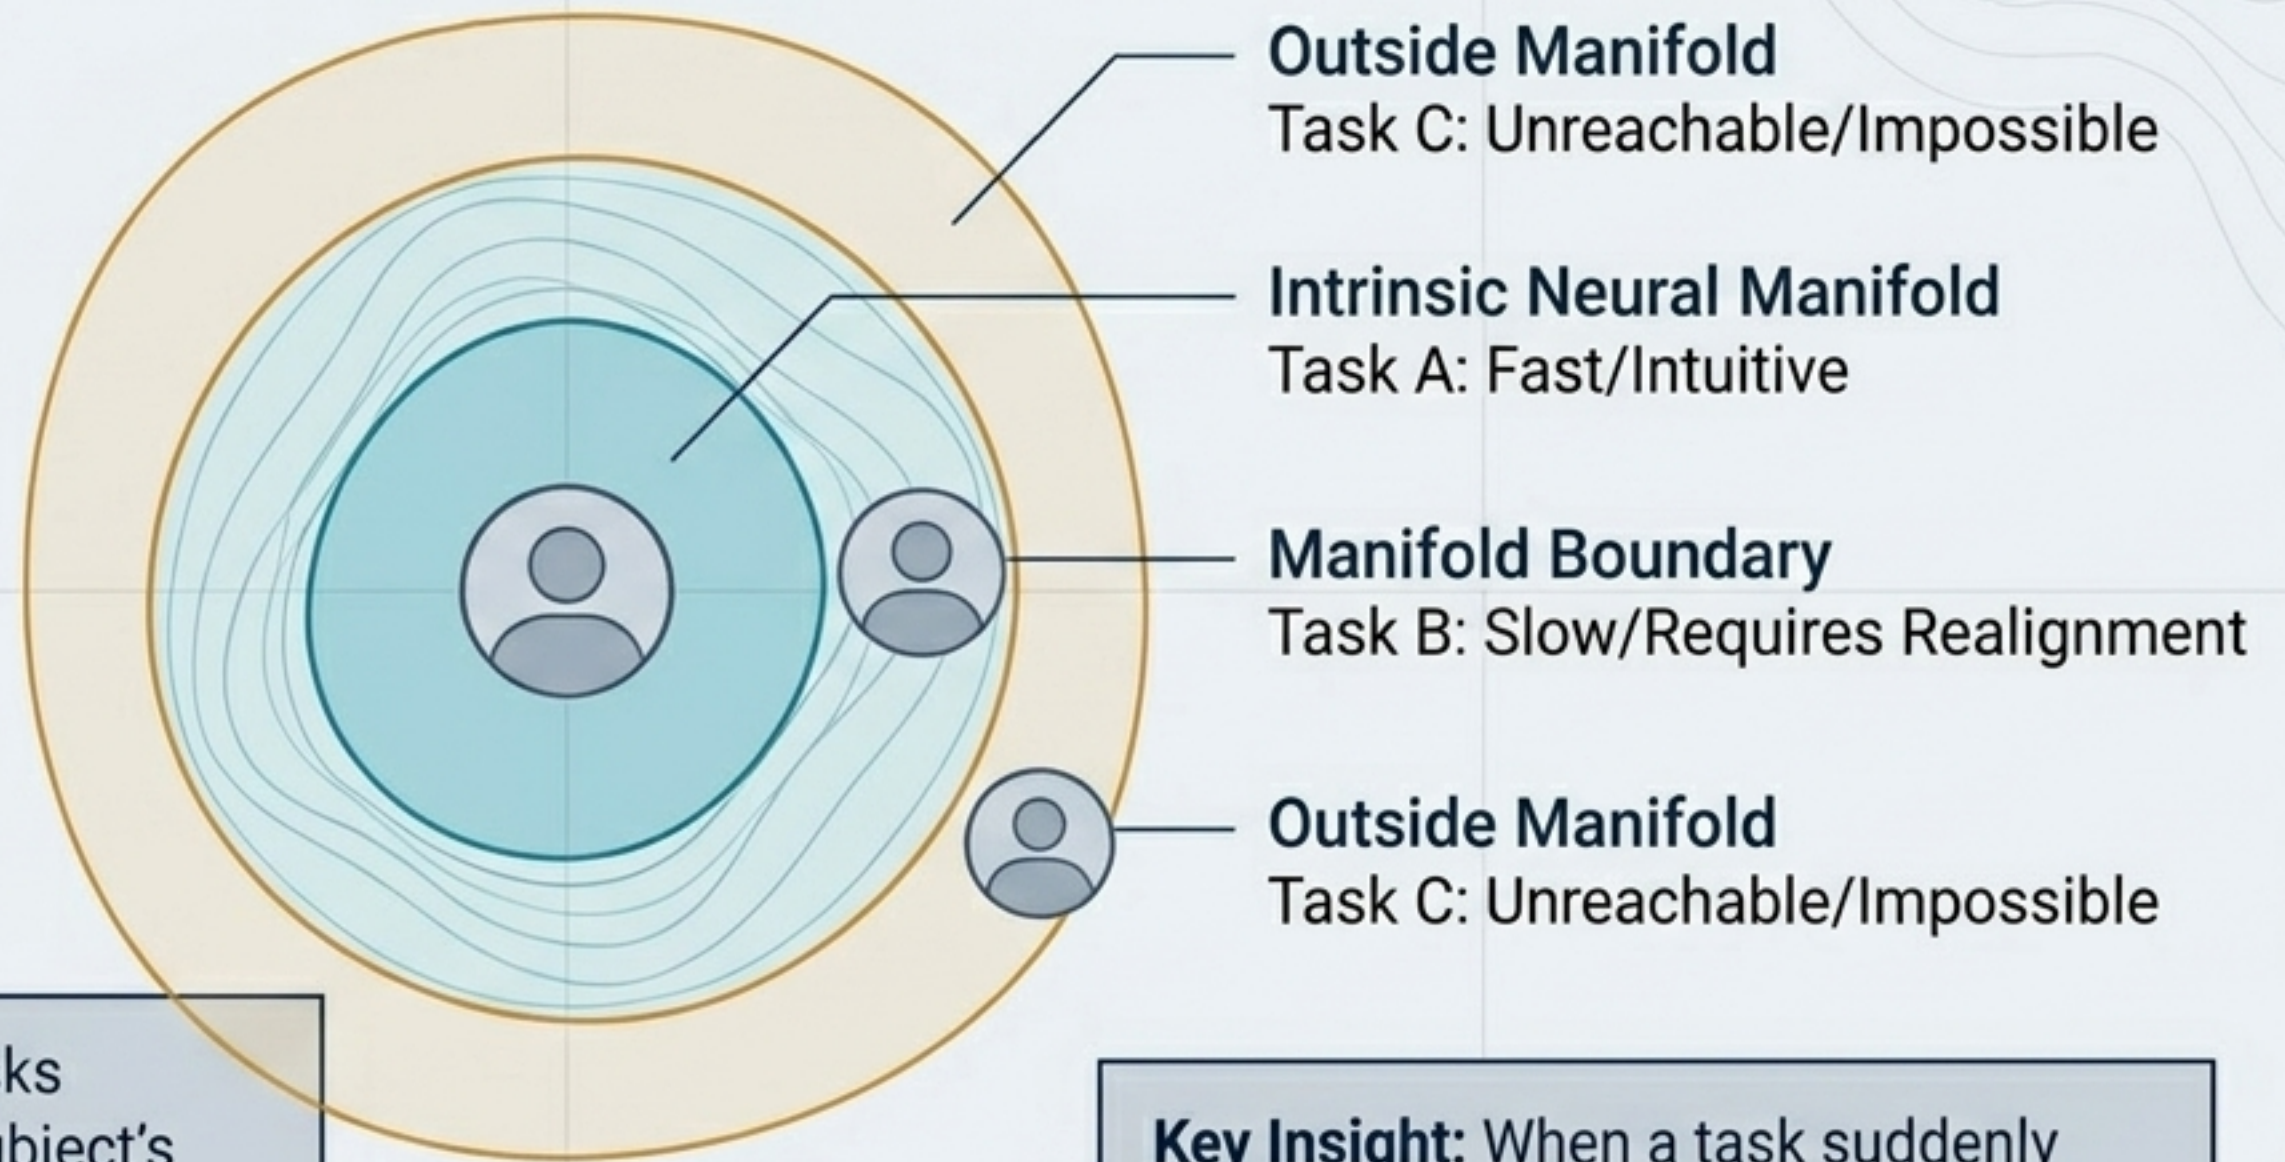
Outside Manifold
Task C: Unreachable/Impossible

Intrinsic Neural Manifold
Task A: Fast/Intuitive

Manifold Boundary
Task B: Slow/Requires Realignment

Outside Manifold
Task C: Unreachable/Impossible

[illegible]ks
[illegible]bject's

Key Insight: When a task suddenly